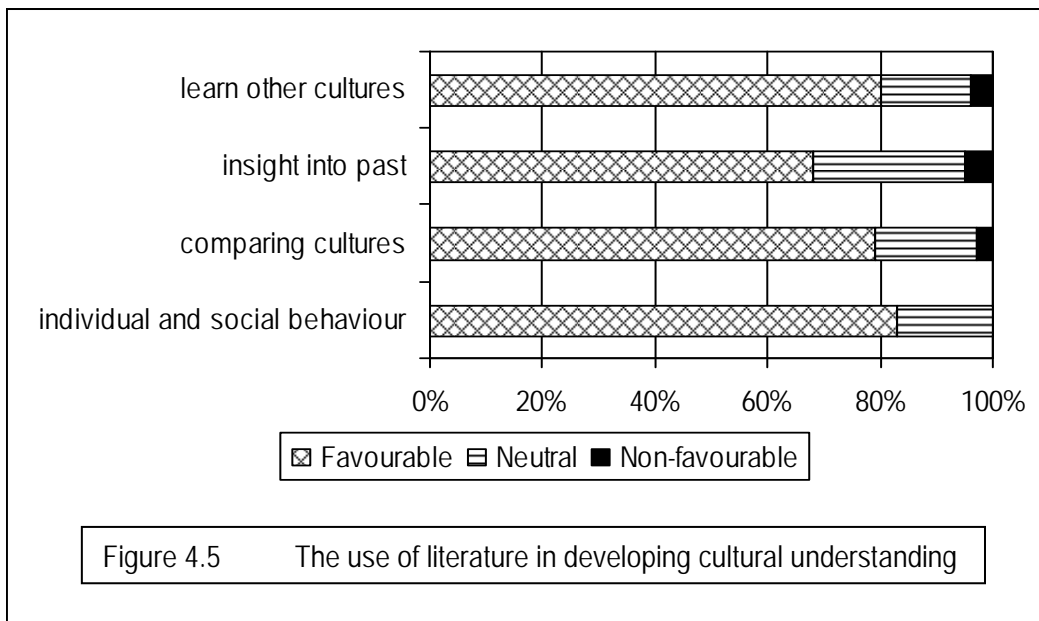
learn other cultures

insight into past

comparing cultures

individual and social behaviour

0% 20% 40% 60% 80% 100%

Favourable Neutral Non-favourable

Figure 4.5 The use of literature in developing cultural understanding